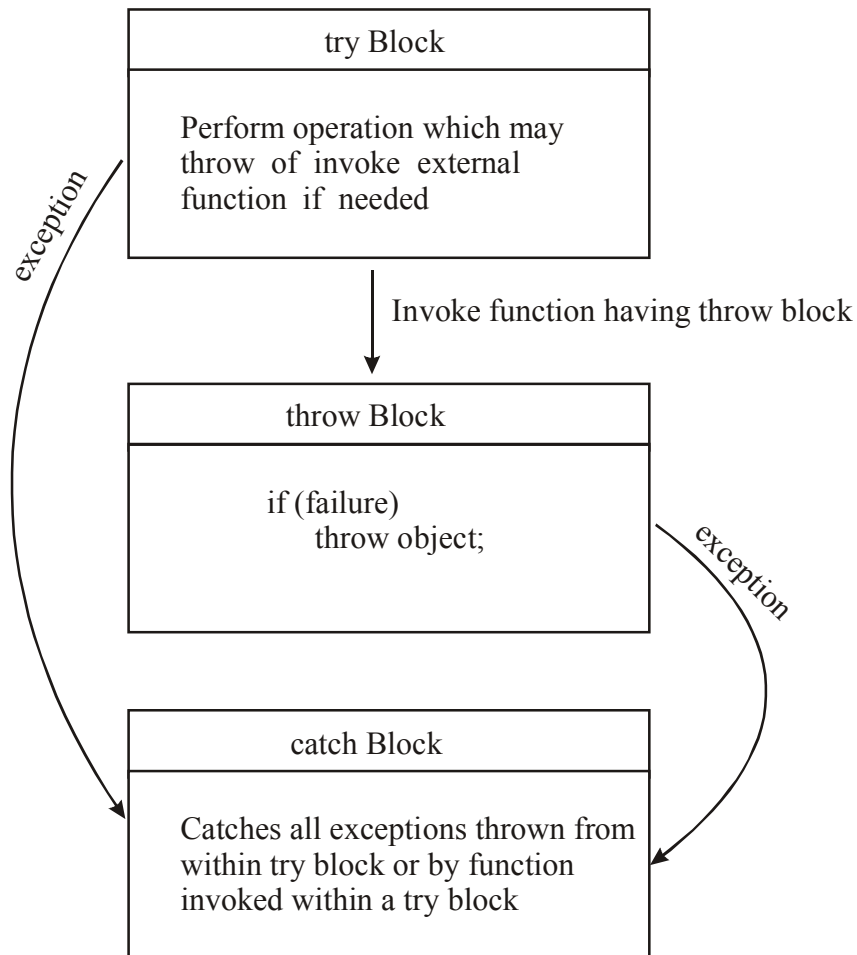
try Block

Perform operation which may throw of invoke external function if needed

exception

Invoke function having throw block

throw Block

if (failure)
throw object;

exception

catch Block

Catches all exceptions thrown from within try block or by function invoked within a try block